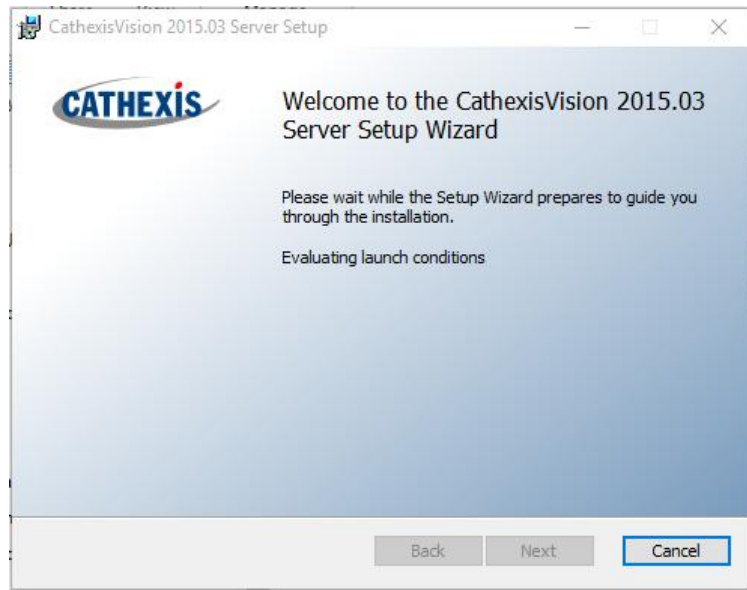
CathexisVision 2015.03 Server Setup

CATHEXIS

Welcome to the CathexisVision 2015.03 Server Setup Wizard

Please wait while the Setup Wizard prepares to guide you through the installation.

Evaluating launch conditions

Back
Next
Cancel